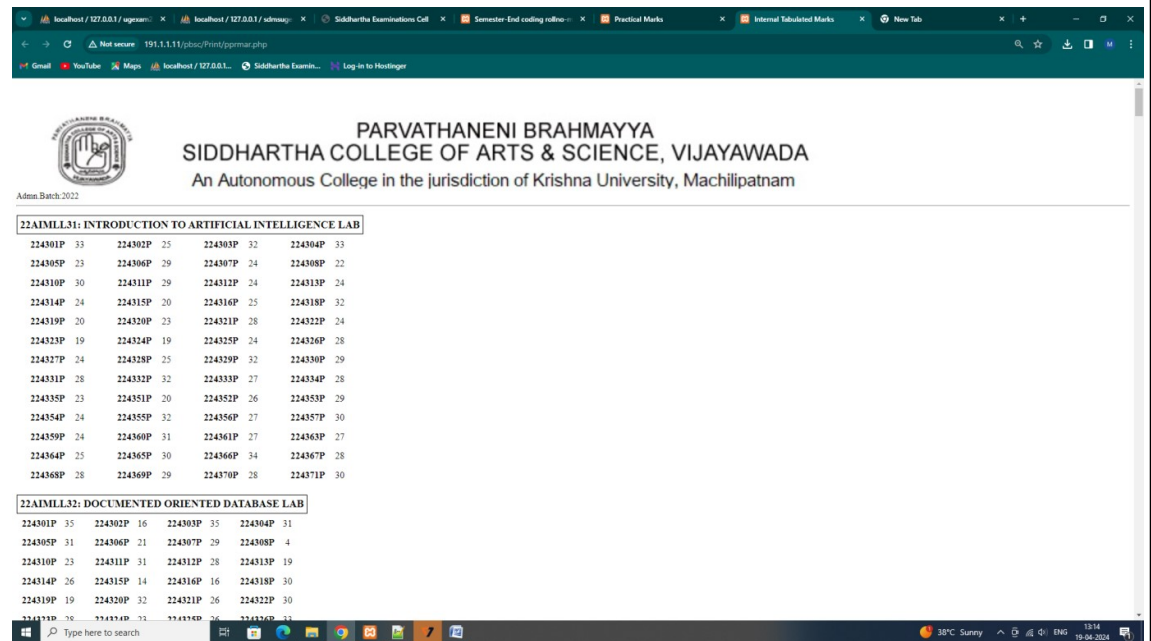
localhost / 127.0.0.1 / ugexam × | localhost / 127.0.0.1 / sdmsug × | Siddhartha Examinations Cell × | Semester-End coding rollno × | Practical Marks × | Internal Tabulated Marks × | New Tab ×

Not secure 191.1.1.11/pbsc/Print/pprmar.php

Gmail YouTube Maps localhost / 127.0.0.1... Siddhartha Examin... Log-in to Hostinger

PARVATHANENI BRAHMAYYA
SIDDHARTHA COLLEGE OF ARTS & SCIENCE, VIJAYAWADA
An Autonomous College in the jurisdiction of Krishna University, Machilipatnam

Admn.Batch:2022

22AIMLL31: INTRODUCTION TO ARTIFICIAL INTELLIGENCE LAB

| | | | |
|---|---|---|---|
| 224301P 33 | 224302P 25 | 224303P 32 | 224304P 33 |
| 224305P 23 | 224306P 29 | 224307P 24 | 224308P 22 |
| 224310P 30 | 224311P 29 | 224312P 24 | 224313P 24 |
| 224314P 24 | 224315P 20 | 224316P 25 | 224318P 32 |
| 224319P 20 | 224320P 23 | 224321P 28 | 224322P 24 |
| 224323P 19 | 224324P 19 | 224325P 24 | 224326P 28 |
| 224327P 24 | 224328P 25 | 224329P 32 | 224330P 29 |
| 224331P 28 | 224332P 32 | 224333P 27 | 224334P 28 |
| 224335P 23 | 224351P 20 | 224352P 26 | 224353P 29 |
| 224354P 24 | 224355P 32 | 224356P 27 | 224357P 30 |
| 224359P 24 | 224360P 31 | 224361P 27 | 224363P 27 |
| 224364P 25 | 224365P 30 | 224366P 34 | 224367P 28 |
| 224368P 28 | 224369P 29 | 224370P 28 | 224371P 30 |

22AIMLL32: DOCUMENTED ORIENTED DATABASE LAB

| | | | |
|---|---|---|---|
| 224301P 35 | 224302P 16 | 224303P 35 | 224304P 31 |
| 224305P 31 | 224306P 21 | 224307P 29 | 224308P 4 |
| 224310P 23 | 224311P 31 | 224312P 28 | 224313P 19 |
| 224314P 26 | 224315P 14 | 224316P 16 | 224318P 30 |
| 224319P 19 | 224320P 32 | 224321P 26 | 224322P 30 |
| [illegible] | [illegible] | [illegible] | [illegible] |

Type here to search

38°C Sunny ENG 13:14 19-04-2024